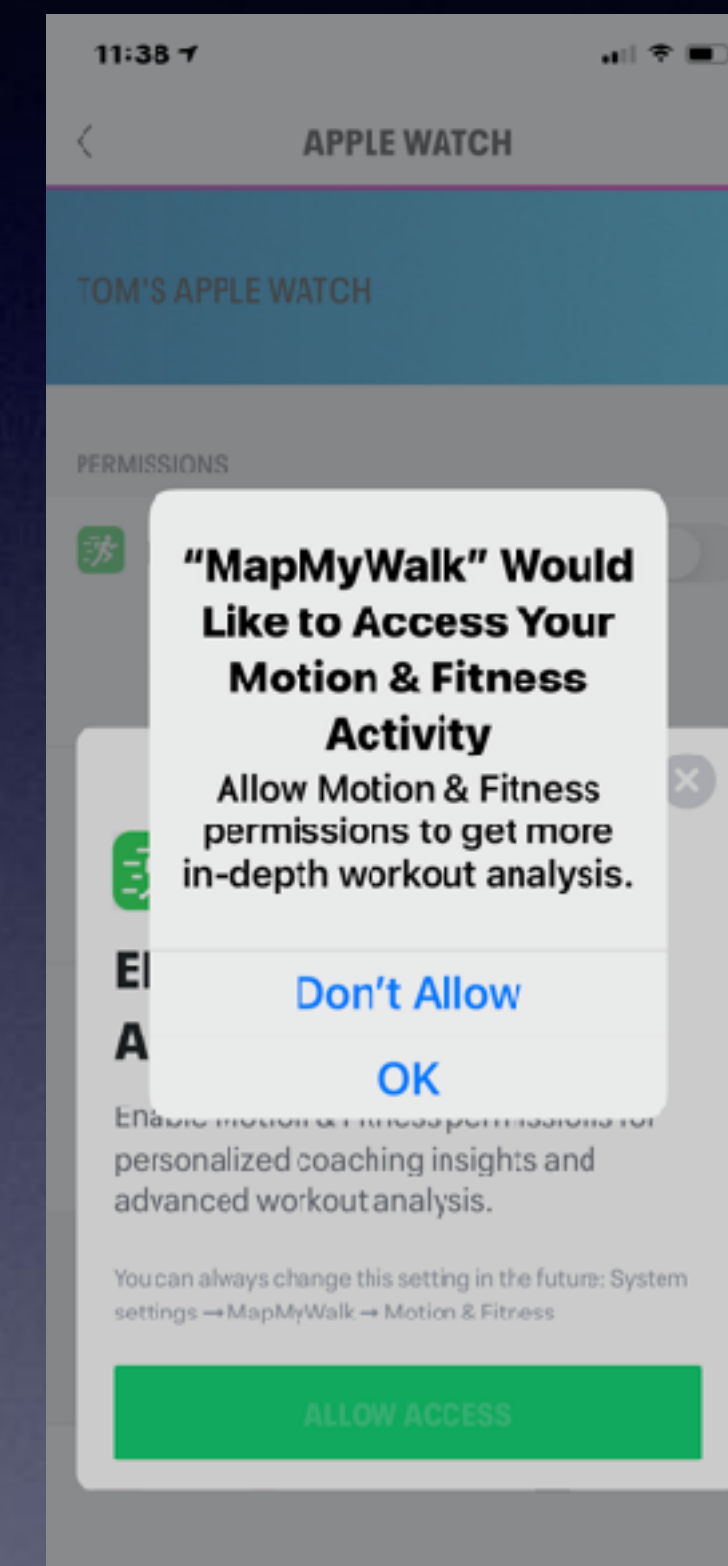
11:38

APPLE WATCH

TOM'S APPLE WATCH

PERMISSIONS

"MapMyWalk" Would Like to Access Your Motion & Fitness Activity

Allow Motion & Fitness permissions to get more in-depth workout analysis.

Don't Allow

OK

El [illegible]

A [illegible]

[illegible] personalized coaching insights and advanced workout analysis.

You can always change this setting in the future: System settings → MapMyWalk → Motion & Fitness

ALLOW ACCESS